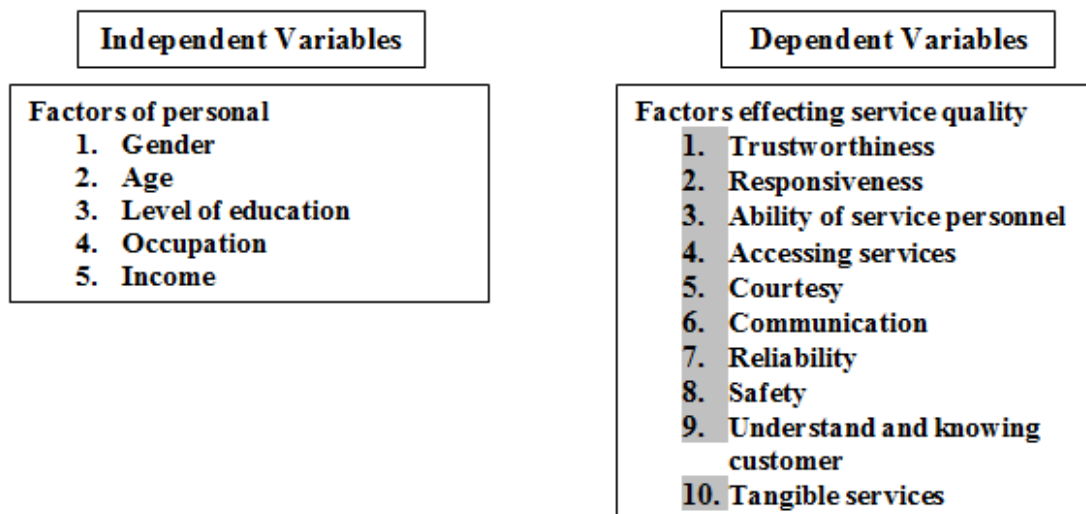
Independent Variables

Factors of personal
1. Gender
2. Age
3. Level of education
4. Occupation
5. Income

Dependent Variables

Factors effecting service quality
1. Trustworthiness
2. Responsiveness
3. Ability of service personnel
4. Accessing services
5. Courtesy
6. Communication
7. Reliability
8. Safety
9. Understand and knowing customer
10. Tangible services